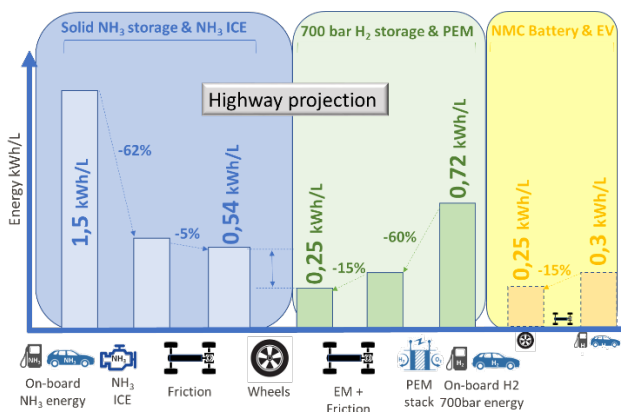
Solid $NH_3$ storage & $NH_3$ ICE

700 bar $H_2$ storage & PEM

NMC Battery & EV

Highway projection

Energy kWh/L

1,5 kWh/L

-62%

-5%

0,54 kWh/L

0,25 kWh/L

-15%

-60%

0,72 kWh/L

0,25 kWh/L

-15%

0,3 kWh/L

$NH_3$

$NH_3$

$H_2$

$O_2$

$H_2$

On-board $NH_3$ energy

$NH_3$ ICE

Friction

Wheels

EM + Friction

PEM stack

On-board H2 700bar energy